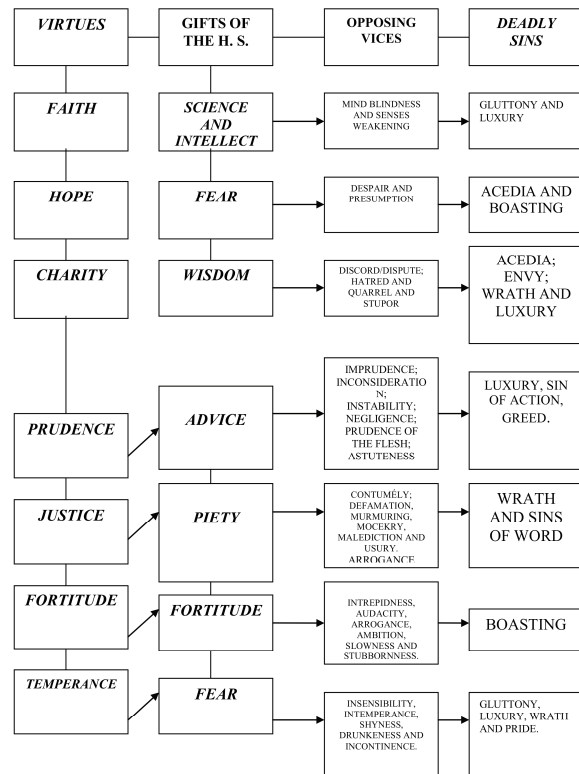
| VIRTUES | GIFTS OF THE H. S. | OPPOSING VICES | DEADLY SINS |
|---|---|---|---|
| FAITH | SCIENCE AND INTELLECT | MIND BLINDNESS AND SENSES WEAKENING | GLUTTONY AND LUXURY |
| HOPE | FEAR | DESPAIR AND PRESUMPTION | ACEDIA AND BOASTING |
| CHARITY | WISDOM | DISCORD/DISPUTE; HATRED AND QUARREL AND STUPOR | ACEDIA; ENVY; WRATH AND LUXURY |
| PRUDENCE | ADVICE | IMPRUDENCE; INCONSIDERATION; INSTABILITY; NEGLIGENCE; PRUDENCE OF THE FLESH; ASTUTENESS | LUXURY, SIN OF ACTION, GREED. |
| JUSTICE | PIETY | CONTUMÉLY; DEFAMATION, MURMURING, MOCEKRY, MALEDICTION AND USURY. ARROGANCE | WRATH AND SINS OF WORD |
| FORTITUDE | FORTITUDE | INTREPIDNESS, AUDACITY, ARROGANCE, AMBITION, SLOWNESS AND STUBBORNNESS. | BOASTING |
| TEMPERANCE | FEAR | INSENSIBILITY, INTEMPERANCE, SHYNESS, DRUNKENESS AND INCONTINENCE. | GLUTTONY, LUXURY, WRATH AND PRIDE. |